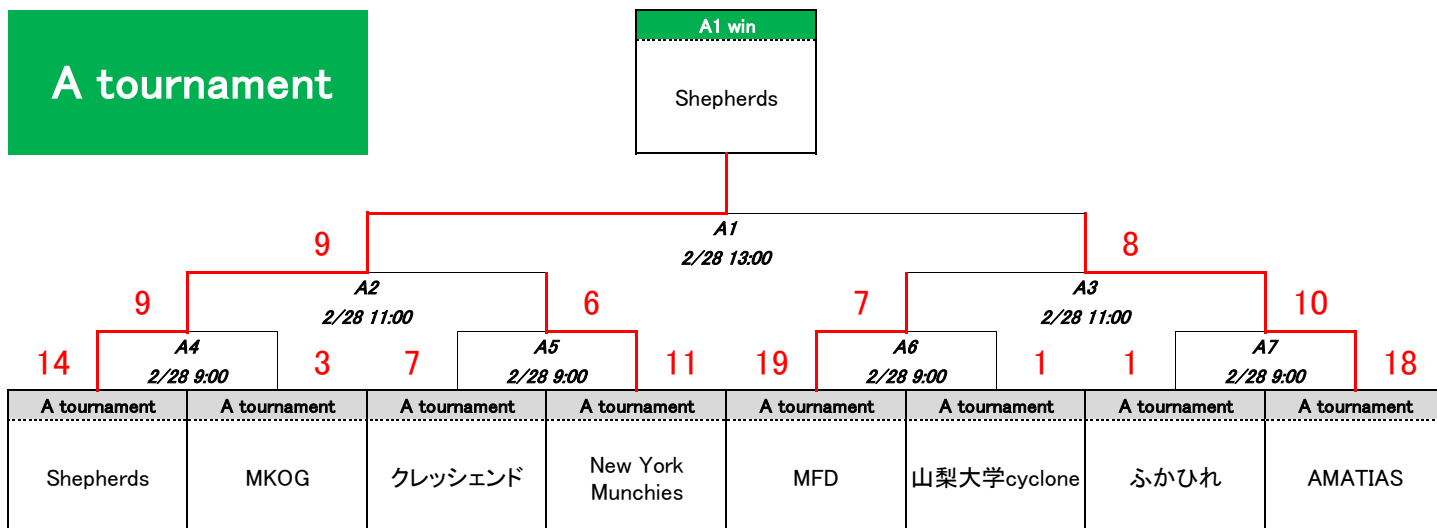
A tournament

A1 win

Shepherds

9

A1

2/28 13:00

8

9

A2

2/28 11:00

6

7

A3

2/28 11:00

10

14

A4

2/28 9:00

3

7

A5

2/28 9:00

11

19

A6

2/28 9:00

1

1

A7

2/28 9:00

18

| A tournament | A tournament | A tournament | A tournament | A tournament | A tournament | A tournament | A tournament |
|---|---|---|---|---|---|---|---|
| Shepherds | MKOG | クレッシェンド | New York Munchies | MFD | 山梨大学cyclone | ふかひれ | AMATIAS |